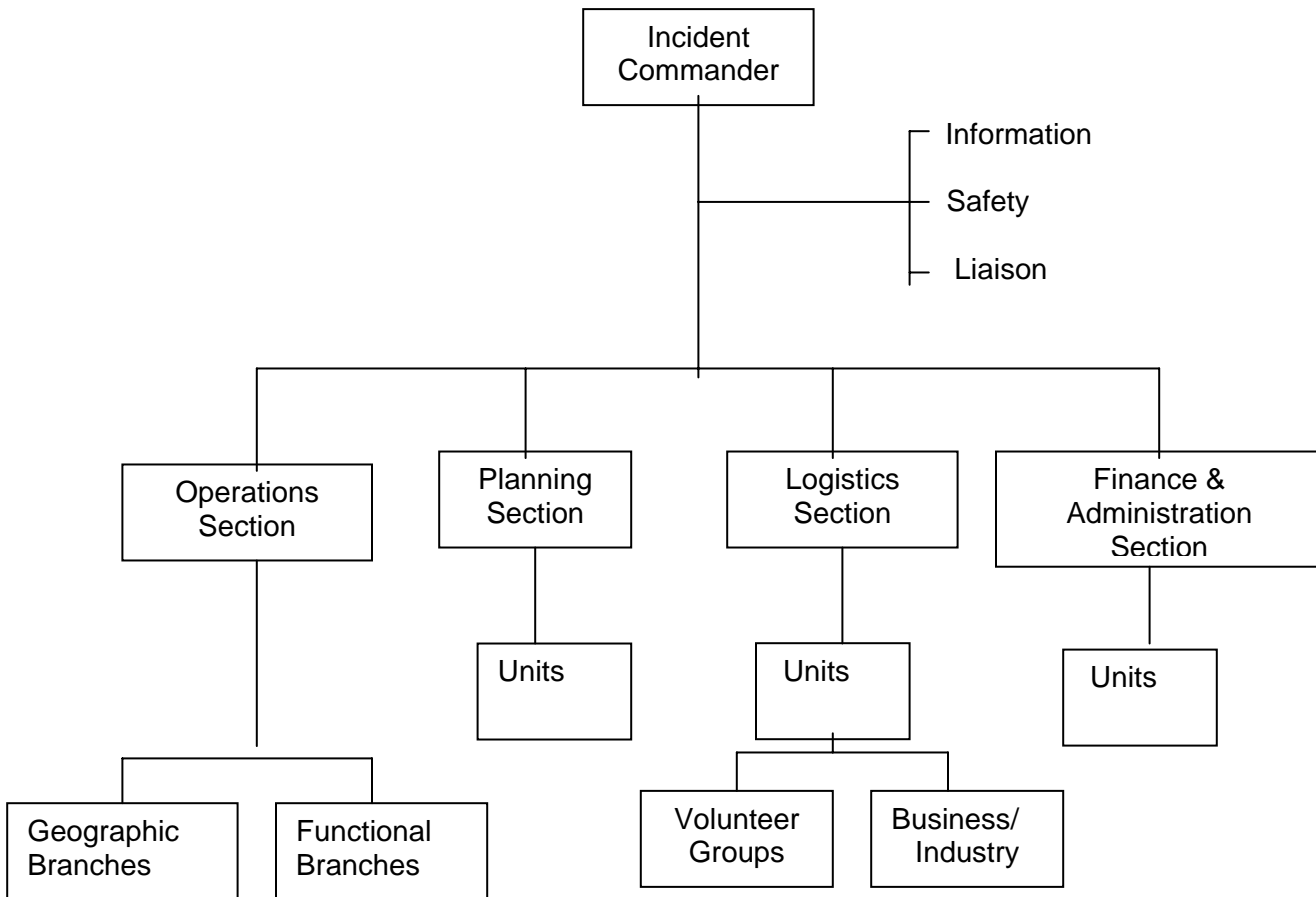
Incident Commander

Information
Safety
Liaison

Operations Section

Planning Section

Logistics Section

Finance & Administration Section

Units

Units

Units

Geographic Branches

Functional Branches

Volunteer Groups

Business/ Industry